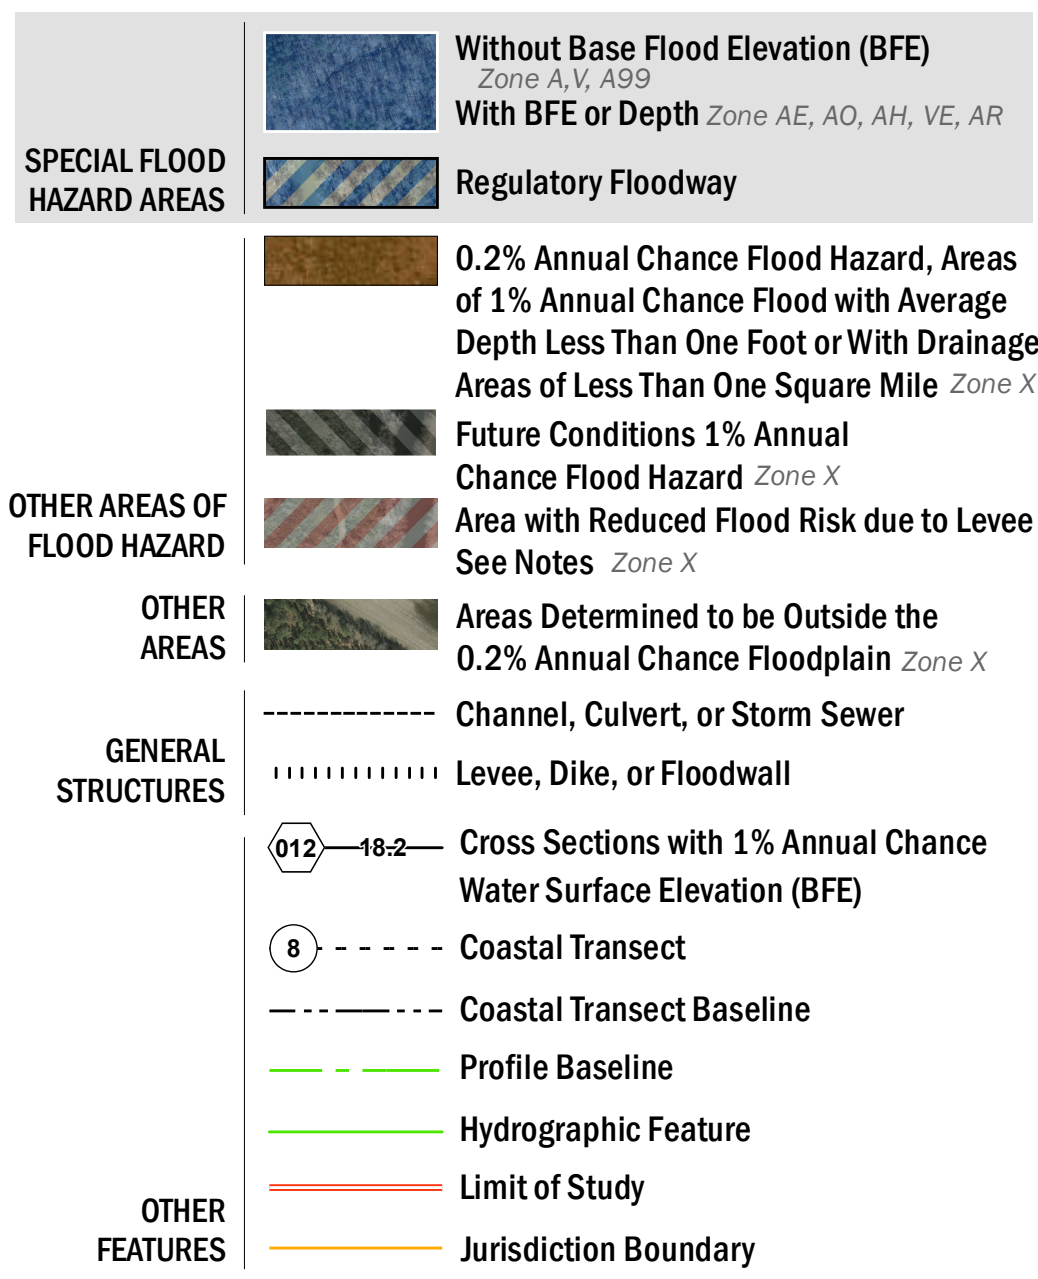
SPECIAL FLOOD HAZARD AREAS

Without Base Flood Elevation (BFE) Zone A,V, A99
With BFE or Depth Zone AE, AO, AH, VE, AR

Regulatory Floodway

OTHER AREAS OF FLOOD HAZARD

0.2% Annual Chance Flood Hazard, Areas of 1% Annual Chance Flood with Average Depth Less Than One Foot or With Drainage Areas of Less Than One Square Mile Zone X

Future Conditions 1% Annual Chance Flood Hazard Zone X

Area with Reduced Flood Risk due to Levee See Notes Zone X

OTHER AREAS

Areas Determined to be Outside the 0.2% Annual Chance Floodplain Zone X

GENERAL STRUCTURES

Channel, Culvert, or Storm Sewer

Levee, Dike, or Floodwall

OTHER FEATURES

012 18.2 Cross Sections with 1% Annual Chance Water Surface Elevation (BFE)

8 Coastal Transect

Coastal Transect Baseline

Profile Baseline

Hydrographic Feature

Limit of Study

Jurisdiction Boundary